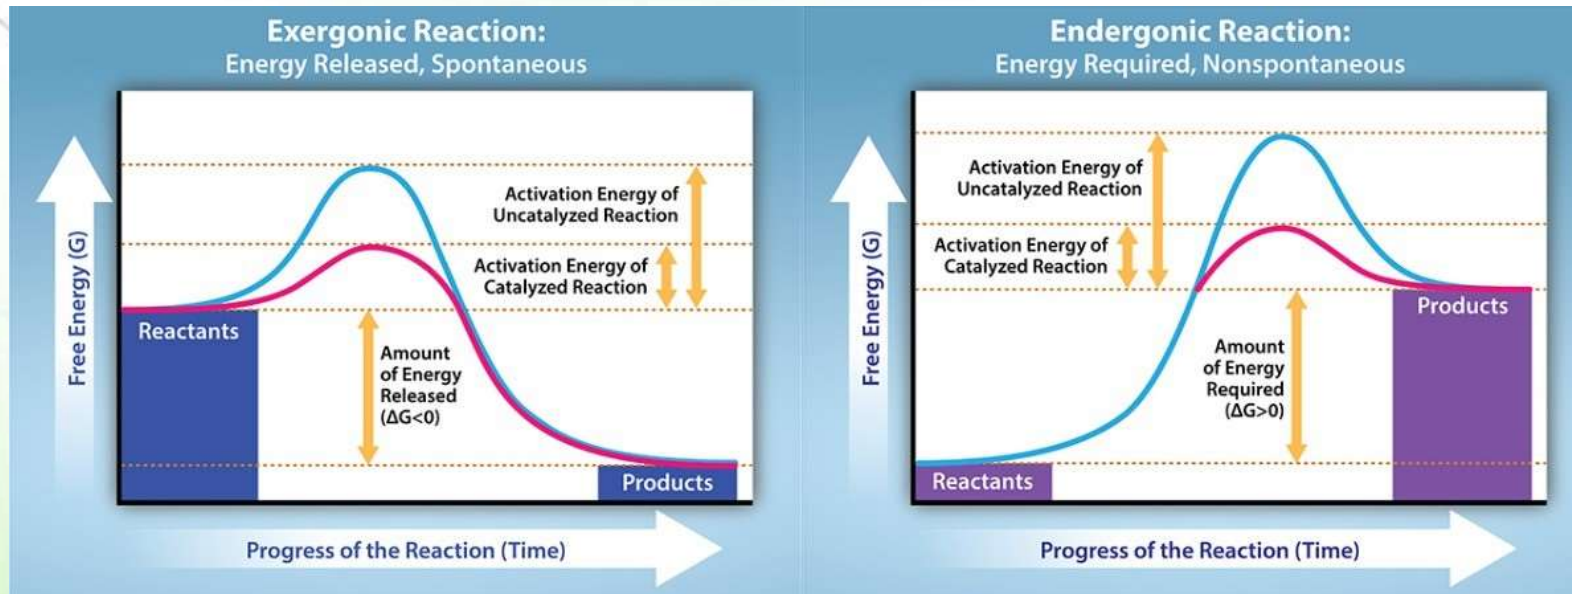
Exergonic Reaction:
Energy Released, Spontaneous

Free Energy (G)

Activation Energy of Uncatalyzed Reaction

Activation Energy of Catalyzed Reaction

Reactants

Amount of Energy Released ($\Delta G<0$)

Products

Progress of the Reaction (Time)

Endergonic Reaction:
Energy Required, Nonspontaneous

Free Energy (G)

Activation Energy of Uncatalyzed Reaction

Activation Energy of Catalyzed Reaction

Products

Amount of Energy Required ($\Delta G>0$)

Reactants

Progress of the Reaction (Time)